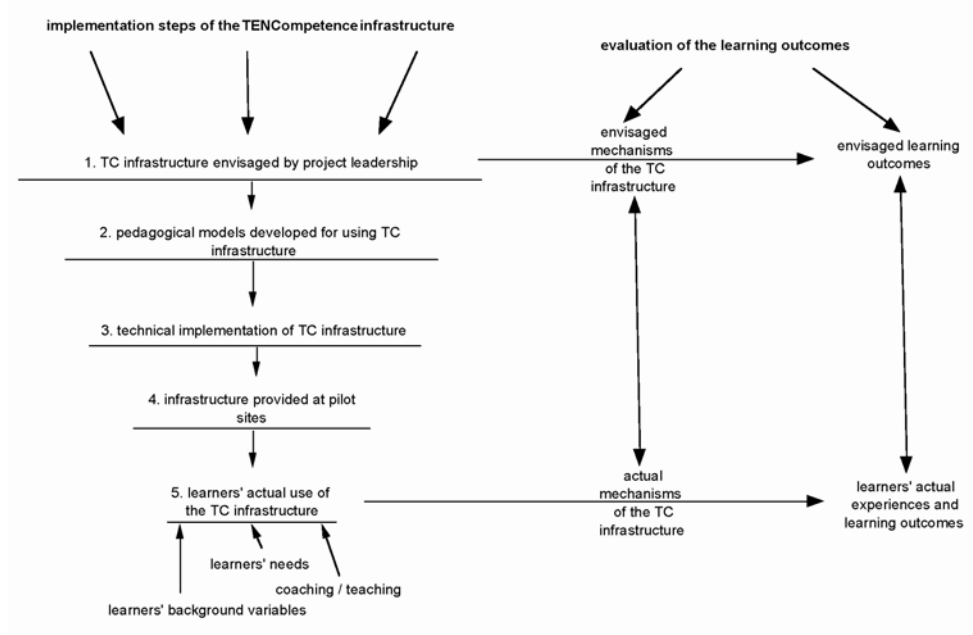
implementation steps of the TENCompetence infrastructure

evaluation of the learning outcomes

1. TC infrastructure envisaged by project leadership

envisaged mechanisms of the TC infrastructure

envisaged learning outcomes

2. pedagogical models developed for using TC infrastructure

3. technical implementation of TC infrastructure

4. infrastructure provided at pilot sites

5. learners' actual use of the TC infrastructure

actual mechanisms of the TC infrastructure

learners' actual experiences and learning outcomes

learners' needs

coaching / teaching

learners' background variables